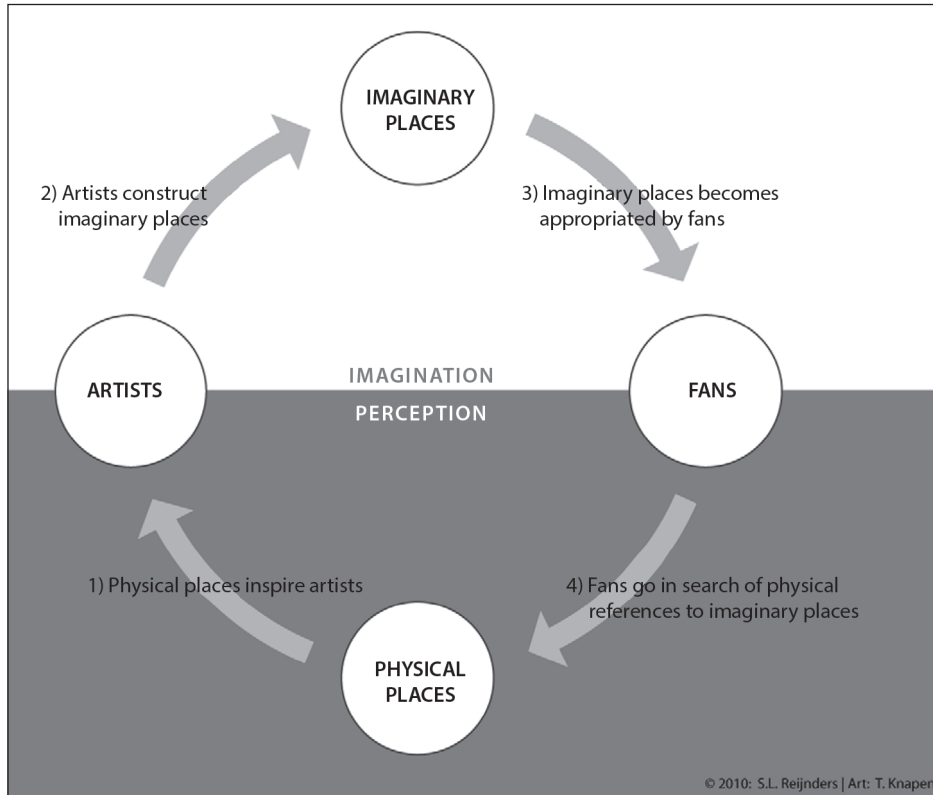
IMAGINARY PLACES

2) Artists construct imaginary places

3) Imaginary places becomes appropriated by fans

ARTISTS

IMAGINATION

PERCEPTION

FANS

1) Physical places inspire artists

4) Fans go in search of physical references to imaginary places

PHYSICAL PLACES

© 2010: S.L. Reijnders | Art: T. Knaper